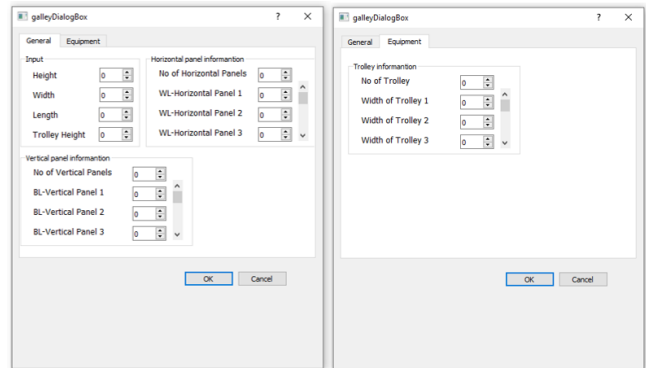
galleyDialogBox ? ×

General Equipment

Input
Height 0
Width 0
Length 0
Trolley Height 0

Horizontal panel informantion
No of Horizontal Panels 0
WL-Horizontal Panel 1 0
WL-Horizontal Panel 2 0
WL-Horizontal Panel 3 0

Vertical panel informantion
No of Vertical Panels 0
BL-Vertical Panel 1 0
BL-Vertical Panel 2 0
BL-Vertical Panel 3 0

OK Cancel

galleyDialogBox ? ×

General Equipment

Trolley informantion
No of Trolley 0
Width of Trolley 1 0
Width of Trolley 2 0
Width of Trolley 3 0

OK Cancel